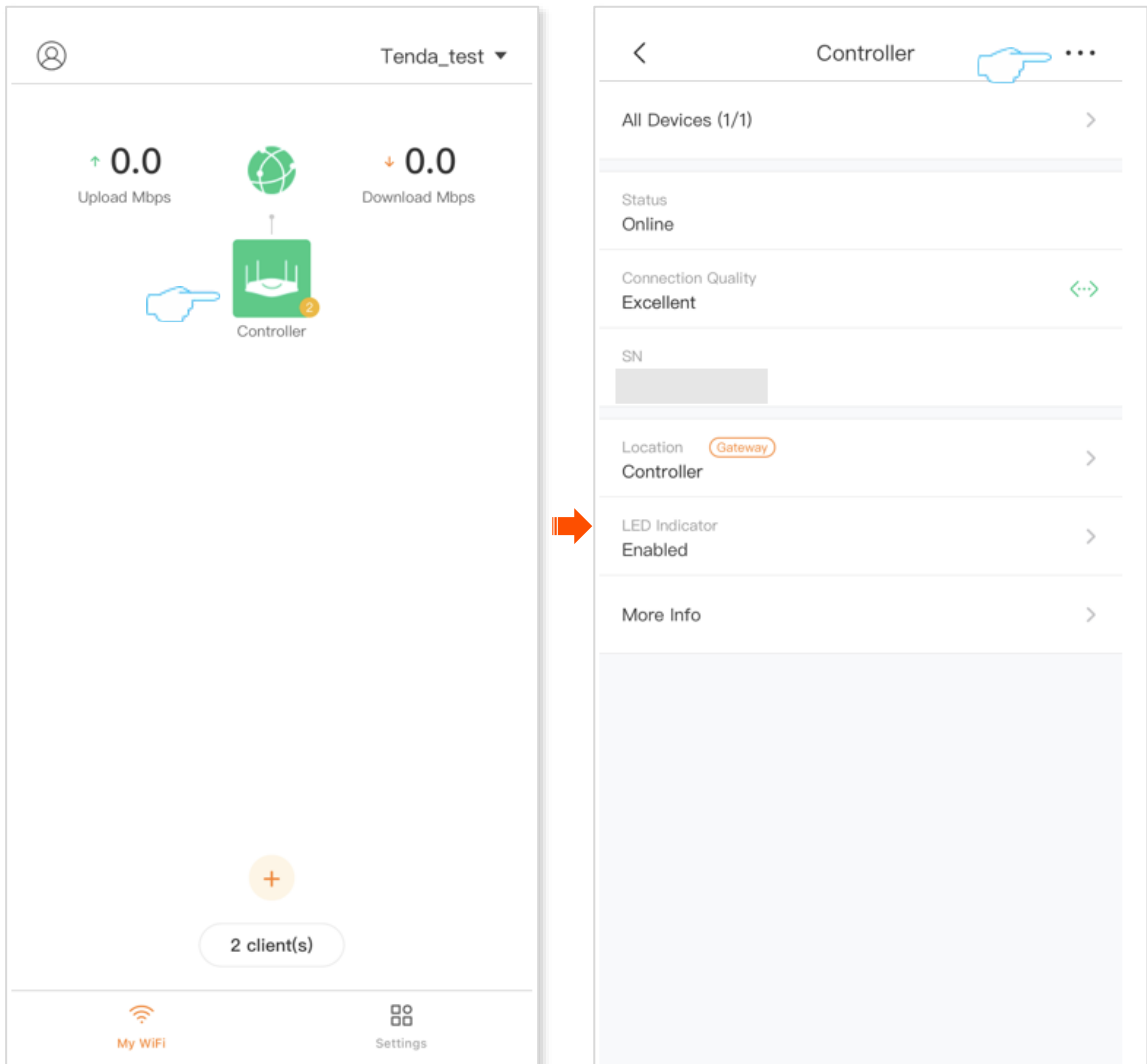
Tenda_test

↑ 0.0
Upload Mbps

↓ 0.0
Download Mbps

2
Controller

+

2 client(s)

My WiFi

Settings

Controller

All Devices (1/1)

Status
Online

Connection Quality
Excellent

SN

Location Gateway
Controller

LED Indicator
Enabled

More Info